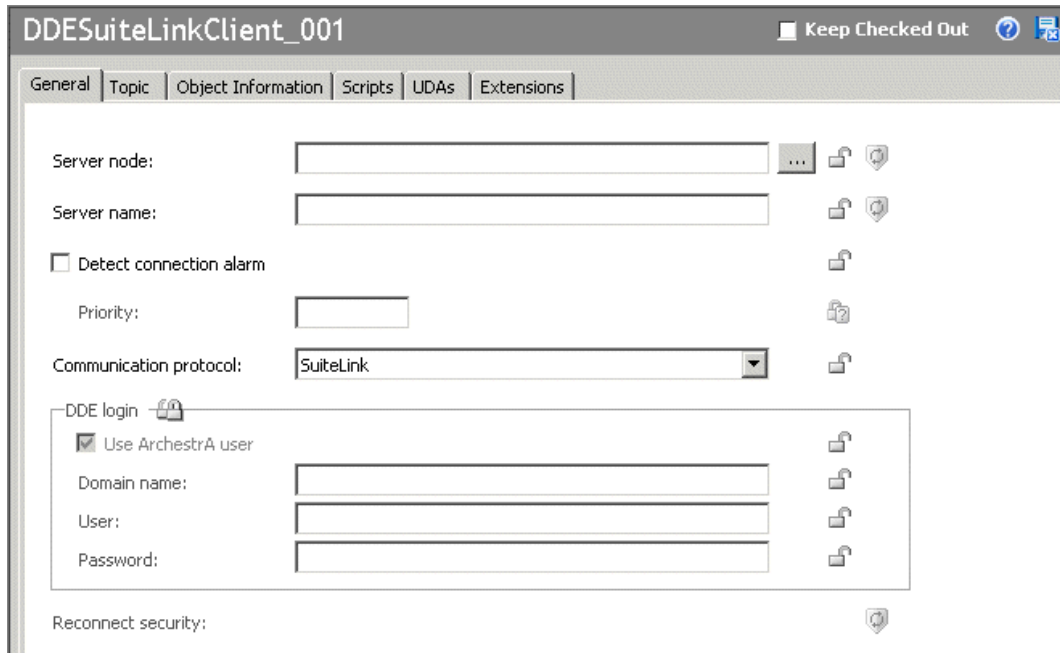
DDESuiteLinkClient_001

Keep Checked Out

General | Topic | Object Information | Scripts | UDAs | Extensions

Server node: ...

Server name:

Detect connection alarm

Priority:

Communication protocol: SuiteLink

DDE login

Use ArchestrA user

Domain name:

User:

Password:

Reconnect security: